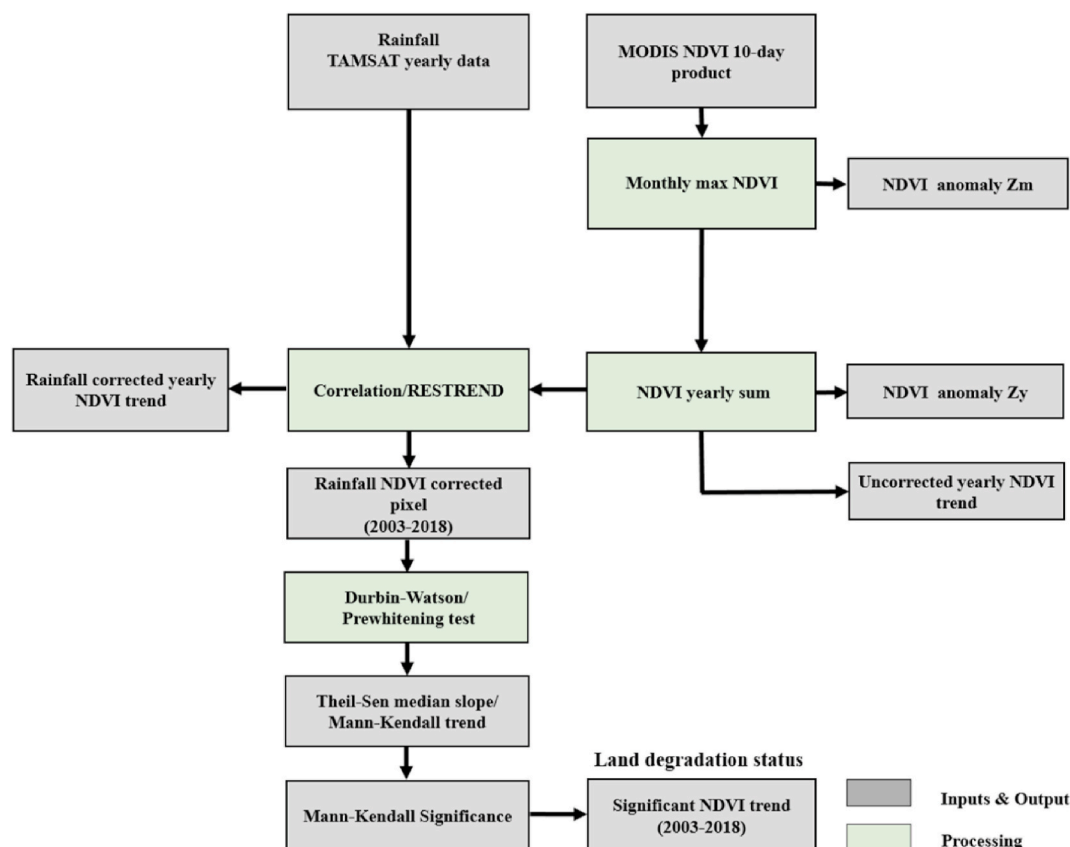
Rainfall
TAMSAT yearly data

MODIS NDVI 10-day product

Monthly max NDVI

NDVI anomaly Zm

Rainfall corrected yearly NDVI trend

Correlation/RESTREND

NDVI yearly sum

NDVI anomaly Zy

Rainfall NDVI corrected pixel (2003-2018)

Uncorrected yearly NDVI trend

Durbin-Watson/ Prewhitening test

Theil-Sen median slope/ Mann-Kendall trend

Land degradation status

Mann-Kendall Significance

Significant NDVI trend (2003-2018)

Inputs & Output

Processing